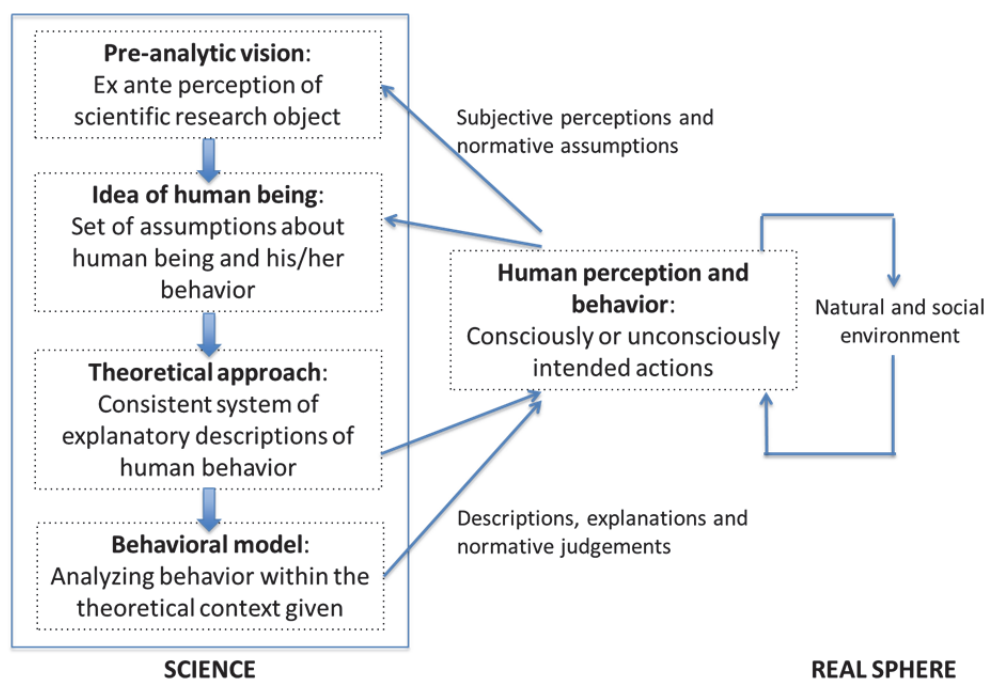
**Pre-analytic vision**:
Ex ante perception of scientific research object

**Idea of human being**:
Set of assumptions about human being and his/her behavior

**Theoretical approach**:
Consistent system of explanatory descriptions of human behavior

**Behavioral model**:
Analyzing behavior within the theoretical context given

Subjective perceptions and normative assumptions

**Human perception and behavior**:
Consciously or unconsciously intended actions

Natural and social environment

Descriptions, explanations and normative judgements

**SCIENCE**

**REAL SPHERE**